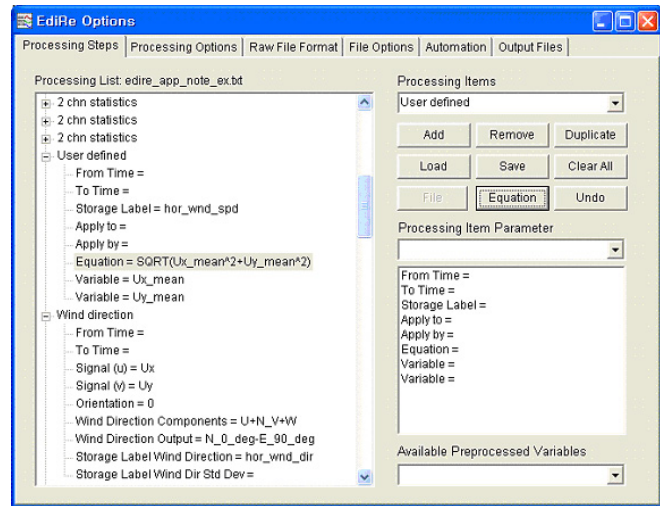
EdiRe Options

Processing Steps | Processing Options | Raw File Format | File Options | Automation | Output Files

Processing List: edire_app_note_ex.txt

2 chn statistics
2 chn statistics
2 chn statistics
User defined
From Time =
To Time =
Storage Label = hor_wnd_spd
Apply to =
Apply by =
Equation = SQRT(Ux_mean^2+Uy_mean^2)
Variable = Ux_mean
Variable = Uy_mean
Wind direction
From Time =
To Time =
Signal (u) = Ux
Signal (v) = Uy
Orientation = 0
Wind Direction Components = U+N_V+W
Wind Direction Output = N_0_deg-E_90_deg
Storage Label Wind Direction = hor_wnd_dir
Storage Label Wind Dir Std Dev =

Processing Items
User defined

Add | Remove | Duplicate
Load | Save | Clear All
File | Equation | Undo

Processing Item Parameter

From Time =
To Time =
Storage Label =
Apply to =
Apply by =
Equation =
Variable =
Variable =

Available Preprocessed Variables